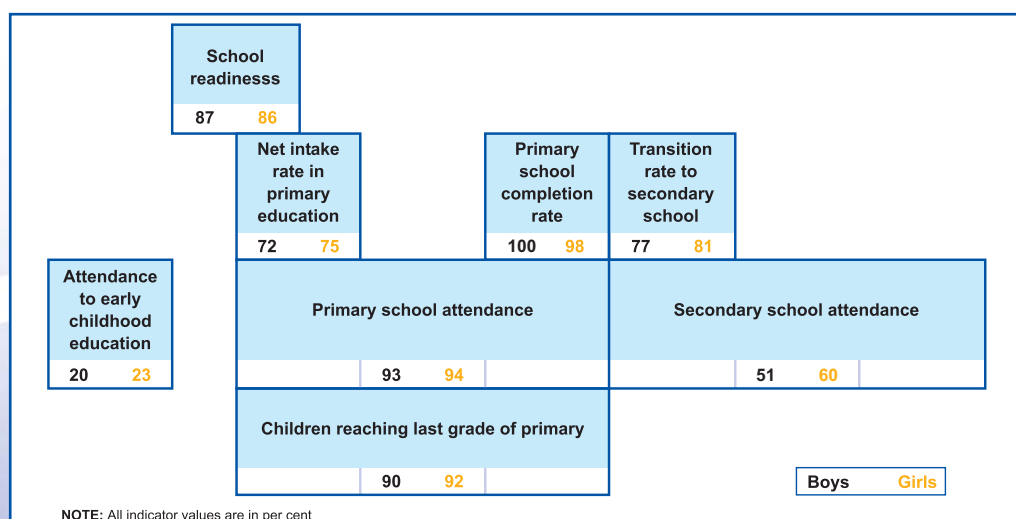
School readinesss
87 86

Net intake rate in primary education
72 75

Primary school completion rate
100 98

Transition rate to secondary school
77 81

Attendance to early childhood education
20 23

Primary school attendance
93 94

Secondary school attendance
51 60

Children reaching last grade of primary
90 92

Boys Girls

NOTE: All indicator values are in per cent